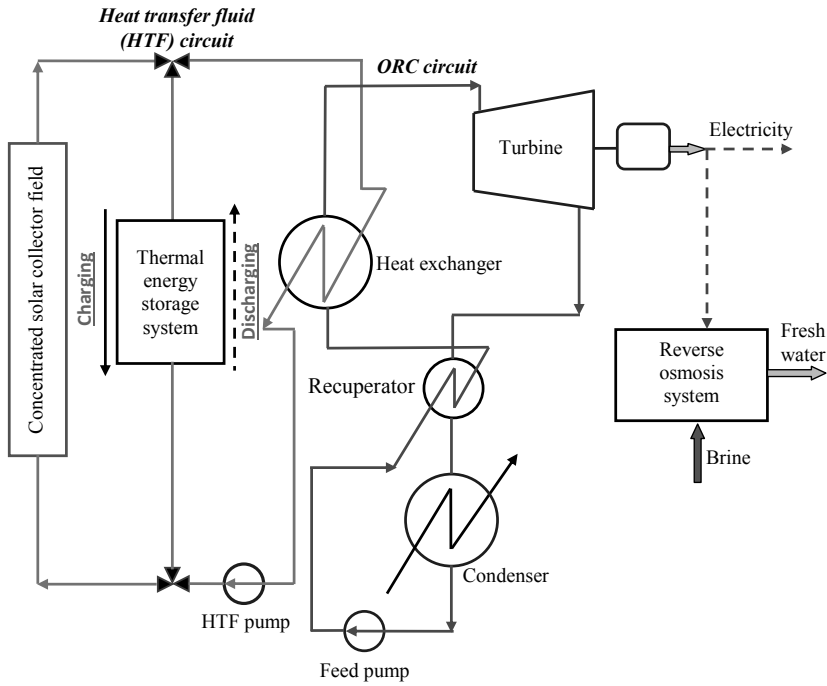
Heat transfer fluid (HTF) circuit

ORC circuit

Turbine

Electricity

Concentrated solar collector field

Charging

Thermal energy storage system

Discharging

Heat exchanger

Reverse osmosis system

Fresh water

Recuperator

Brine

Condenser

HTF pump

Feed pump